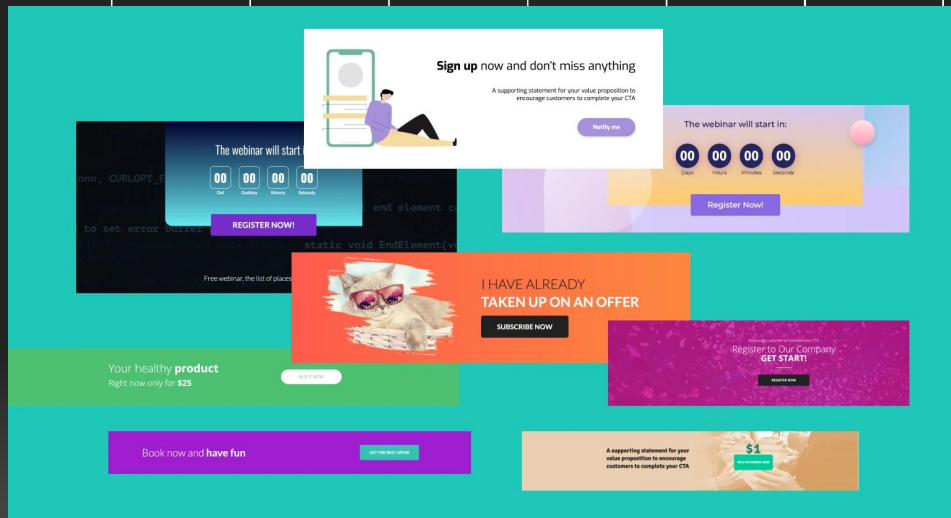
Sign up now and don't miss anything

A supporting statement for your value proposition to encourage customers to complete your CTA

Notify me

The webinar will start in

00 Dni
00 Godziny
00 Minuty
00 Sekundy

REGISTER NOW!

Free webinar, the list of places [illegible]

onn, CURLOPT_E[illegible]

end element c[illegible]

to set error buffer

static void EndElement(v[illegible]

The webinar will start in:

00 Days
00 Hours
00 Minutes
00 Seconds

Register Now!

I HAVE ALREADY
TAKEN UP ON AN OFFER

SUBSCRIBE NOW

Your healthy product
Right now only for $25

BUY NOW

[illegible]
Register to Our Company
GET START!

REGISTER NOW

Book now and have fun

GET THE BEST OFFER

A supporting statement for your value proposition to encourage customers to complete your CTA

$1

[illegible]